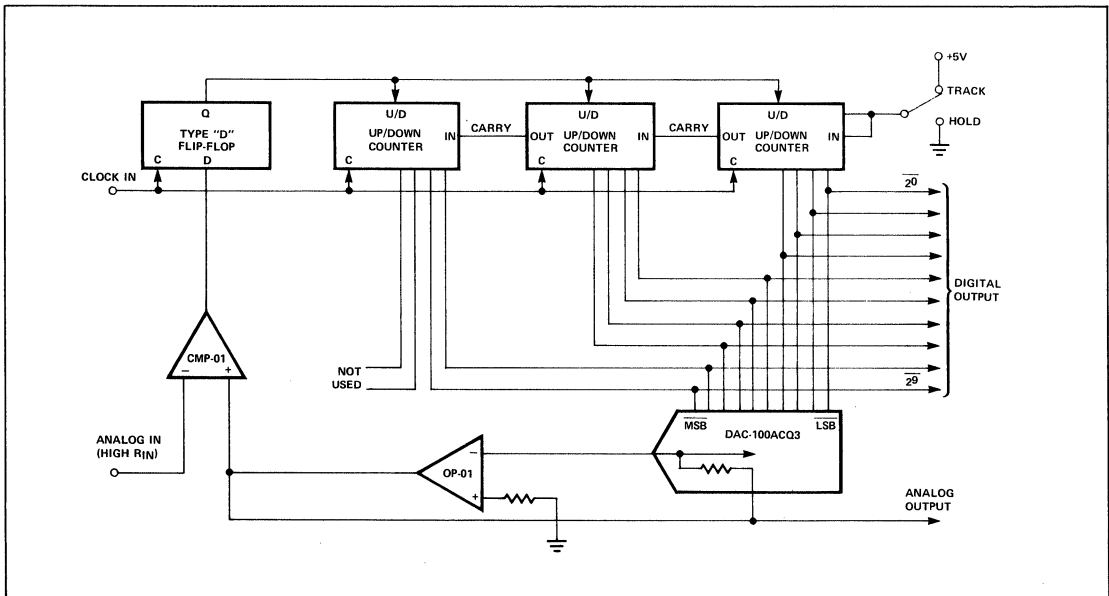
+5V
TRACK
HOLD

Q
TYPE "D"
FLIP-FLOP
C
D

U/D
UP/DOWN
COUNTER
C
IN

CARRY

U/D
OUT
UP/DOWN
COUNTER
C
IN

CARRY

U/D
OUT
UP/DOWN
COUNTER
C
IN

CLOCK IN

$\overline{2^0}$

DIGITAL
OUTPUT

$\overline{2^9}$

CMP-01
−
+

NOT
USED

ANALOG IN
(HIGH $R_{IN}$)

$\overline{MSB}$
DAC-100ACQ3
$\overline{LSB}$

OP-01
−
+

ANALOG
OUTPUT